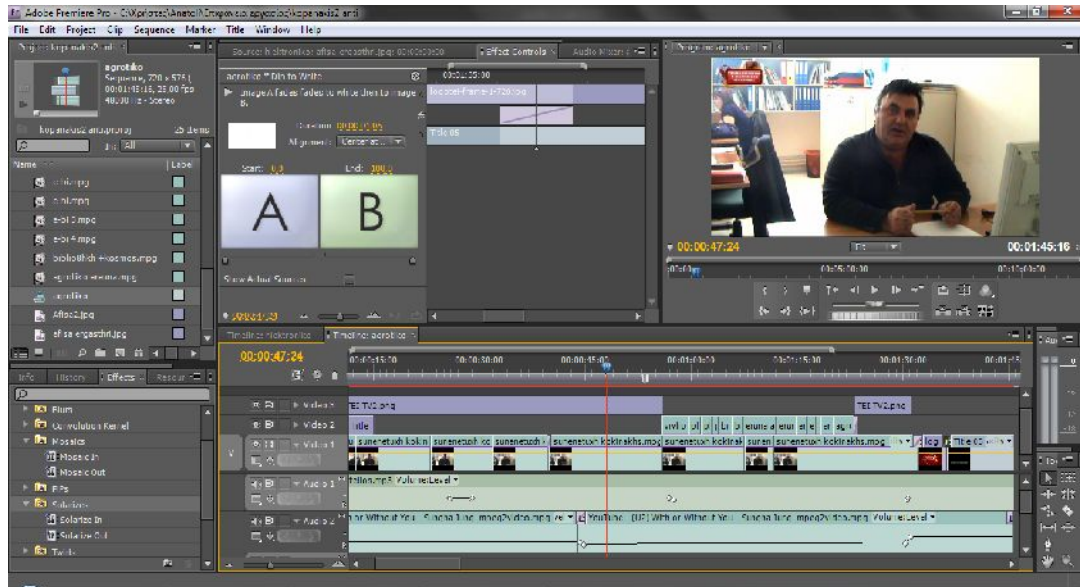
Adobe Premiere Pro - C:\Xpiorles\Anatoli\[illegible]\kopanakis2 and

File Edit Project Clip Sequence Marker Title Window Help

agrotiko
Sequence, 720 x 576 (
00:01:45:16, 25.00 fps
48000 Hz - Stereo

kopanakis2 and.prproj
25 Items

In: All

Name
Label

a1.jpg
a1.jpg
e-bi 3.mpg
e-bi 4.mpg
bibliothiki ekoemes.mpg
agrotika ekoemes.mpg
agrotiko
Afisa2.jpg
afisa ergasthri.jpg

Source: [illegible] afisa ergasthri.jpg: 00:00:00:00
Effect Controls
Audio Mixer

agrotiko * Dip to White

Image A fades to white then to image B.

Duration 00:00:00:05
Alignment: Center at...

Start: 0.0
End: 100.0

A
B

Show Actual Sources

00:00:47:24

00:00:35:00

locobot-Frame-1-720.jpg

Title 06

Program: agrotiko

00:00:47:24
Fit
00:01:45:16

00:00
00:25:00:00
00:01:00:00

Timeline: kikoremos
Timeline: agrotiko

00:00:47:24

00:00:15:00
00:00:30:00
00:00:45:00
00:01:00:00
00:01:15:00
00:01:30:00
00:01:45

Info
History
Effects
Resour

Blur
Convolution Kernel
Mosaics
Mosaic In
Mosaic Out
PiPs
Solarizes
Solarize In
Solarize Out
Tools

Video 3
Video 2
Video 1
Audio 1
Audio 2

TEST V2.png
TEST V2.png
title
sunenetuxh kokin
sunenetuxh kc
sunenetuxh
sunenetuxh kokinakhs.mpg
sunenetuxh kokinak
suren
sunenetuxh kokinakhs.mpg
Title 02
titlos.mp3 Volume:Level
hor Without You Sunaga Juno.mpeg2video.mpg
YouTube (U2) With or Without You Sunaga Juno.mpeg2video.mpg Volume:Level